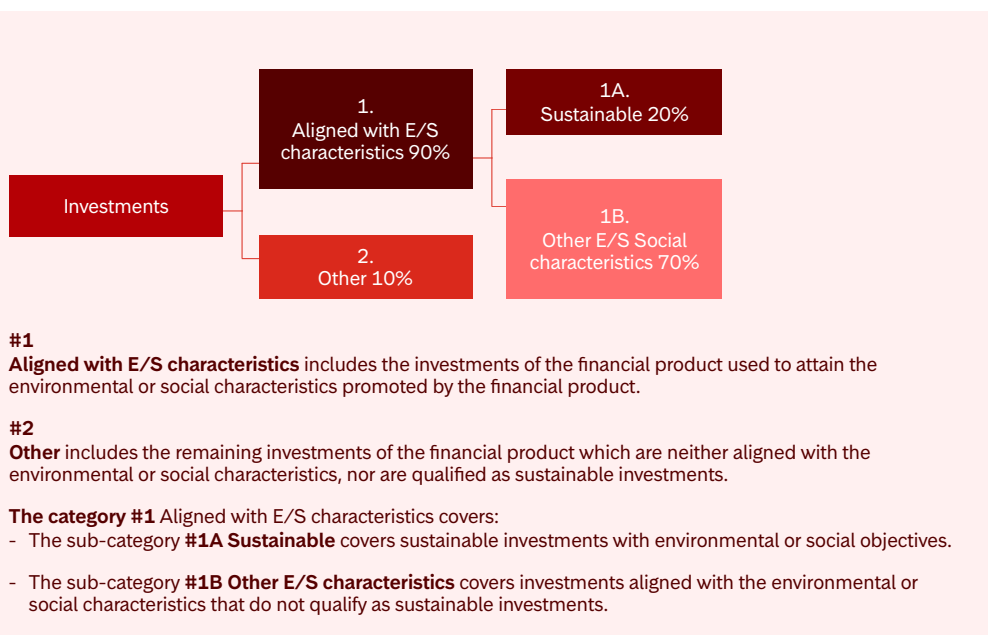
Investments

1.
Aligned with E/S characteristics 90%

2.
Other 10%

1A.
Sustainable 20%

1B.
Other E/S Social characteristics 70%

#1
**Aligned with E/S characteristics** includes the investments of the financial product used to attain the environmental or social characteristics promoted by the financial product.

#2
**Other** includes the remaining investments of the financial product which are neither aligned with the environmental or social characteristics, nor are qualified as sustainable investments.

**The category #1** Aligned with E/S characteristics covers:
- The sub-category **#1A Sustainable** covers sustainable investments with environmental or social objectives.

- The sub-category **#1B Other E/S characteristics** covers investments aligned with the environmental or social characteristics that do not qualify as sustainable investments.